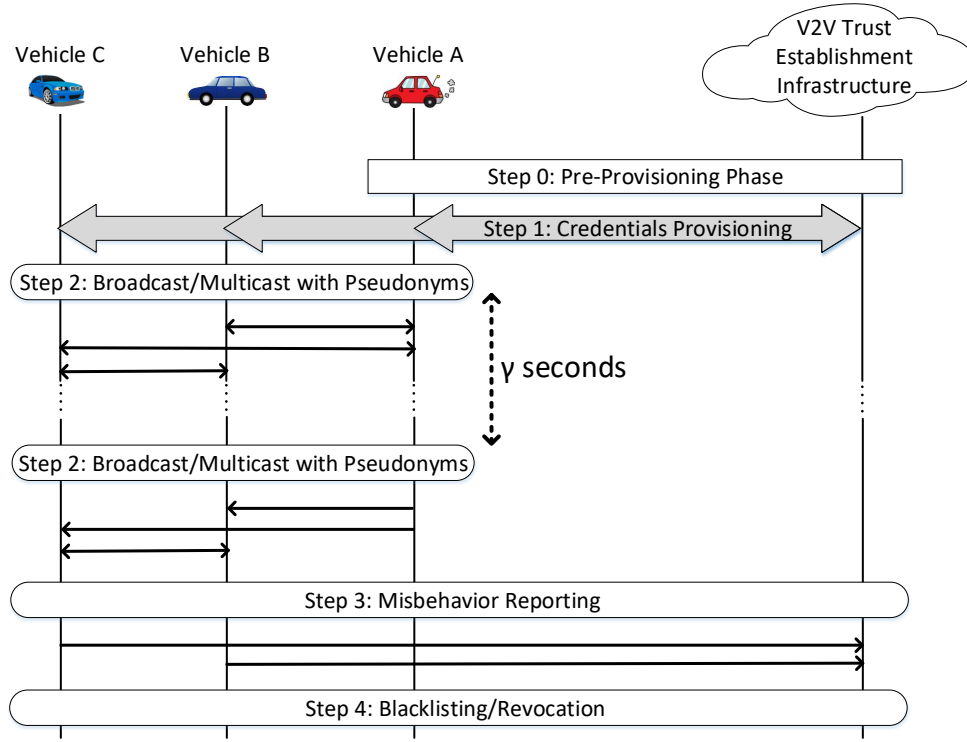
Vehicle C

Vehicle B

Vehicle A

V2V Trust Establishment Infrastructure

Step 0: Pre-Provisioning Phase

Step 1: Credentials Provisioning

Step 2: Broadcast/Multicast with Pseudonyms

γ seconds

Step 2: Broadcast/Multicast with Pseudonyms

Step 3: Misbehavior Reporting

Step 4: Blacklisting/Revocation